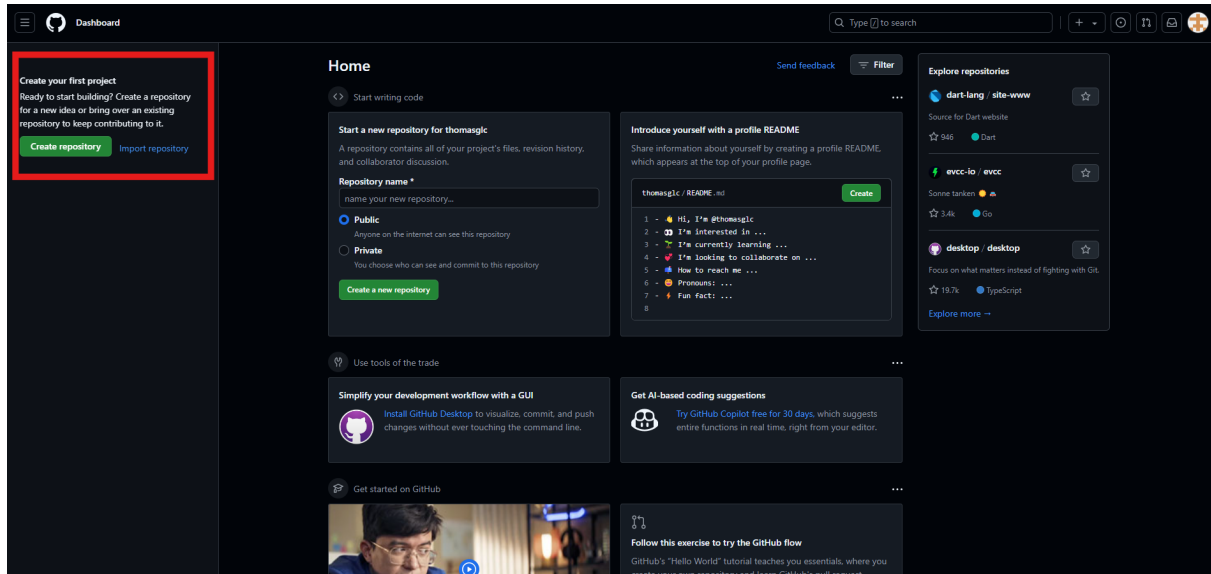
Dashboard

Type / to search

Create your first project

Ready to start building? Create a repository for a new idea or bring over an existing repository to keep contributing to it.

Create repository

Import repository

Home

Send feedback

Filter

Start writing code

Start a new repository for thomasglc

A repository contains all of your project's files, revision history, and collaborator discussion.

Repository name *

name your new repository...

Public

Anyone on the internet can see this repository

Private

You choose who can see and commit to this repository

Create a new repository

Introduce yourself with a profile README

Share information about yourself by creating a profile README, which appears at the top of your profile page.

thomasglc / README.md

Create

1 - 👋 Hi, I'm @thomasglc
2 - 👀 I'm interested in ...
3 - 🌱 I'm currently learning ...
4 - 💞️ I'm looking to collaborate on ...
5 - 📫 How to reach me ...
6 - 😄 Pronouns: ...
7 - ⚡ Fun fact: ...
8

Use tools of the trade

Simplify your development workflow with a GUI

Install GitHub Desktop to visualize, commit, and push changes without ever touching the command line.

Get AI-based coding suggestions

Try GitHub Copilot free for 30 days, which suggests entire functions in real time, right from your editor.

Get started on GitHub

Follow this exercise to try the GitHub flow

GitHub's "Hello World" tutorial teaches you essentials, where you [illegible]

Explore repositories

dart-lang / site-www

Source for Dart website

946 Dart

evcc-io / evcc

Sonne tanken

3.4k Go

desktop / desktop

Focus on what matters instead of fighting with Git.

19.7k TypeScript

Explore more →